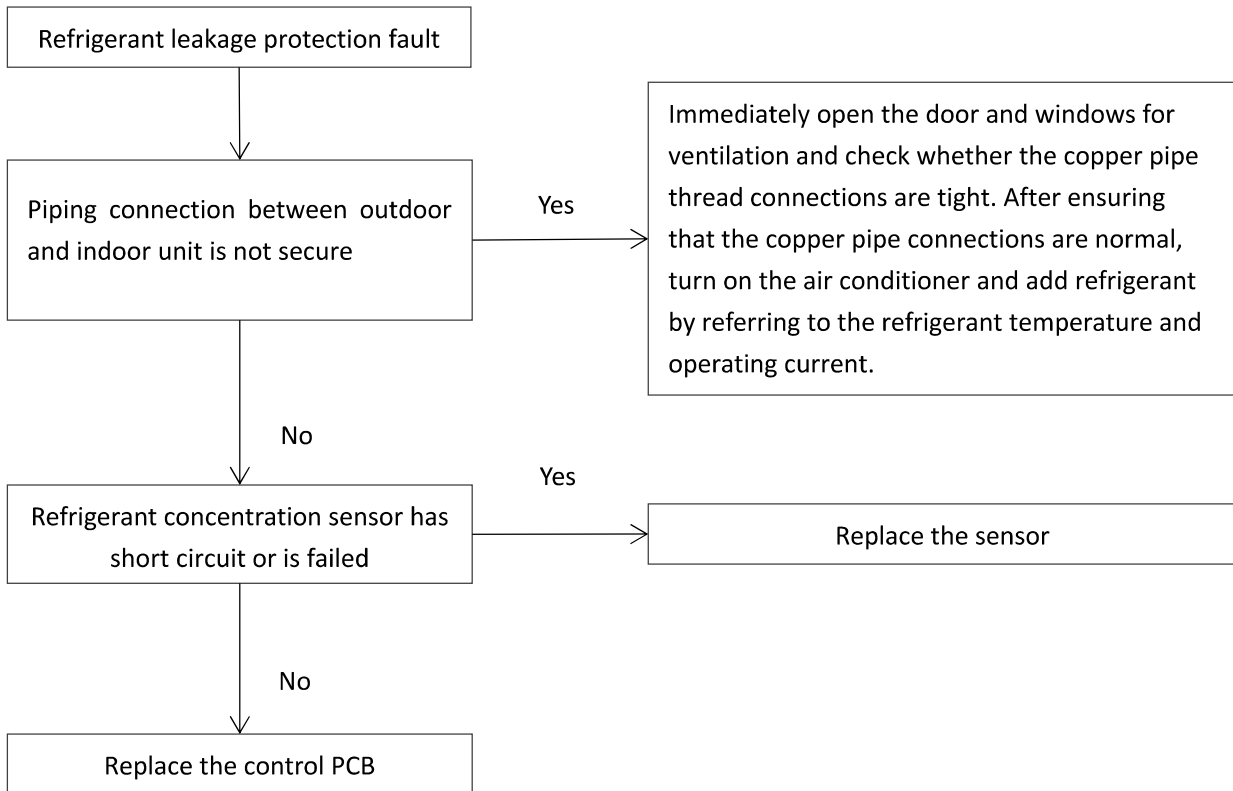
Refrigerant leakage protection fault

Piping connection between outdoor and indoor unit is not secure

Yes

Immediately open the door and windows for ventilation and check whether the copper pipe thread connections are tight. After ensuring that the copper pipe connections are normal, turn on the air conditioner and add refrigerant by referring to the refrigerant temperature and operating current.

No

Yes

Refrigerant concentration sensor has short circuit or is failed

Replace the sensor

No

Replace the control PCB